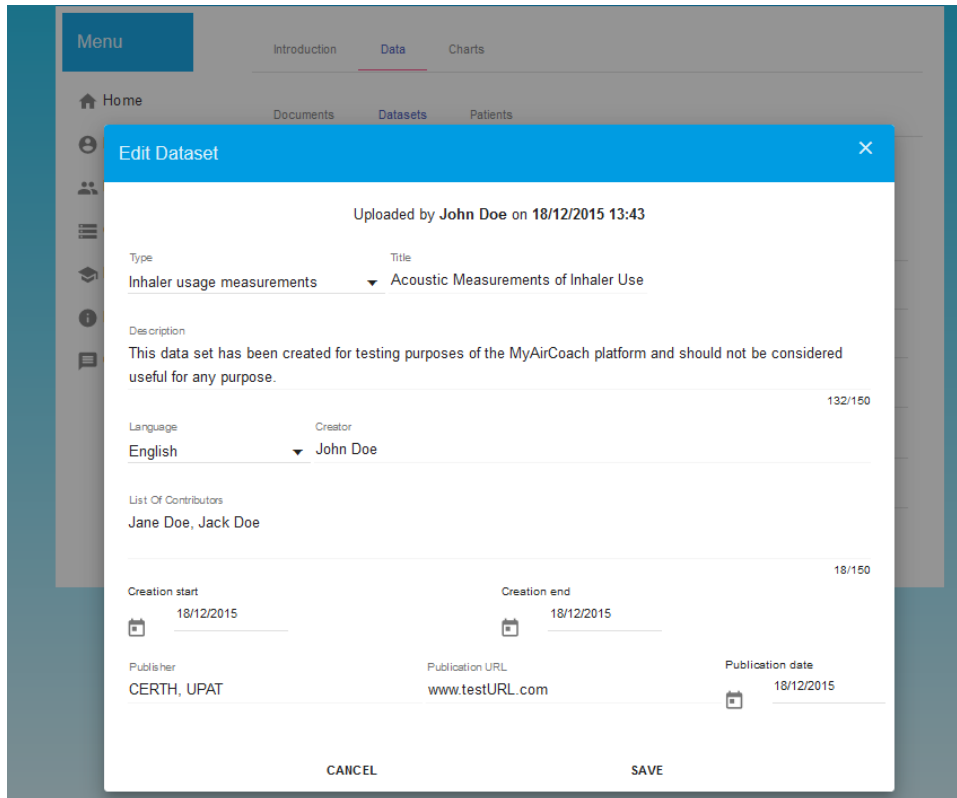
Menu

Home

Introduction Data Charts

Documents Datasets Patients

Edit Dataset

Uploaded by **John Doe** on **18/12/2015 13:43**

Type
Inhaler usage measurements

Title
Acoustic Measurements of Inhaler Use

Description
This data set has been created for testing purposes of the MyAirCoach platform and should not be considered useful for any purpose.

132/150

Language
English

Creator
John Doe

List Of Contributors
Jane Doe, Jack Doe

18/150

Creation start
18/12/2015

Creation end
18/12/2015

Publisher
CERTH, UPAT

Publication URL
www.testURL.com

Publication date
18/12/2015

CANCEL SAVE